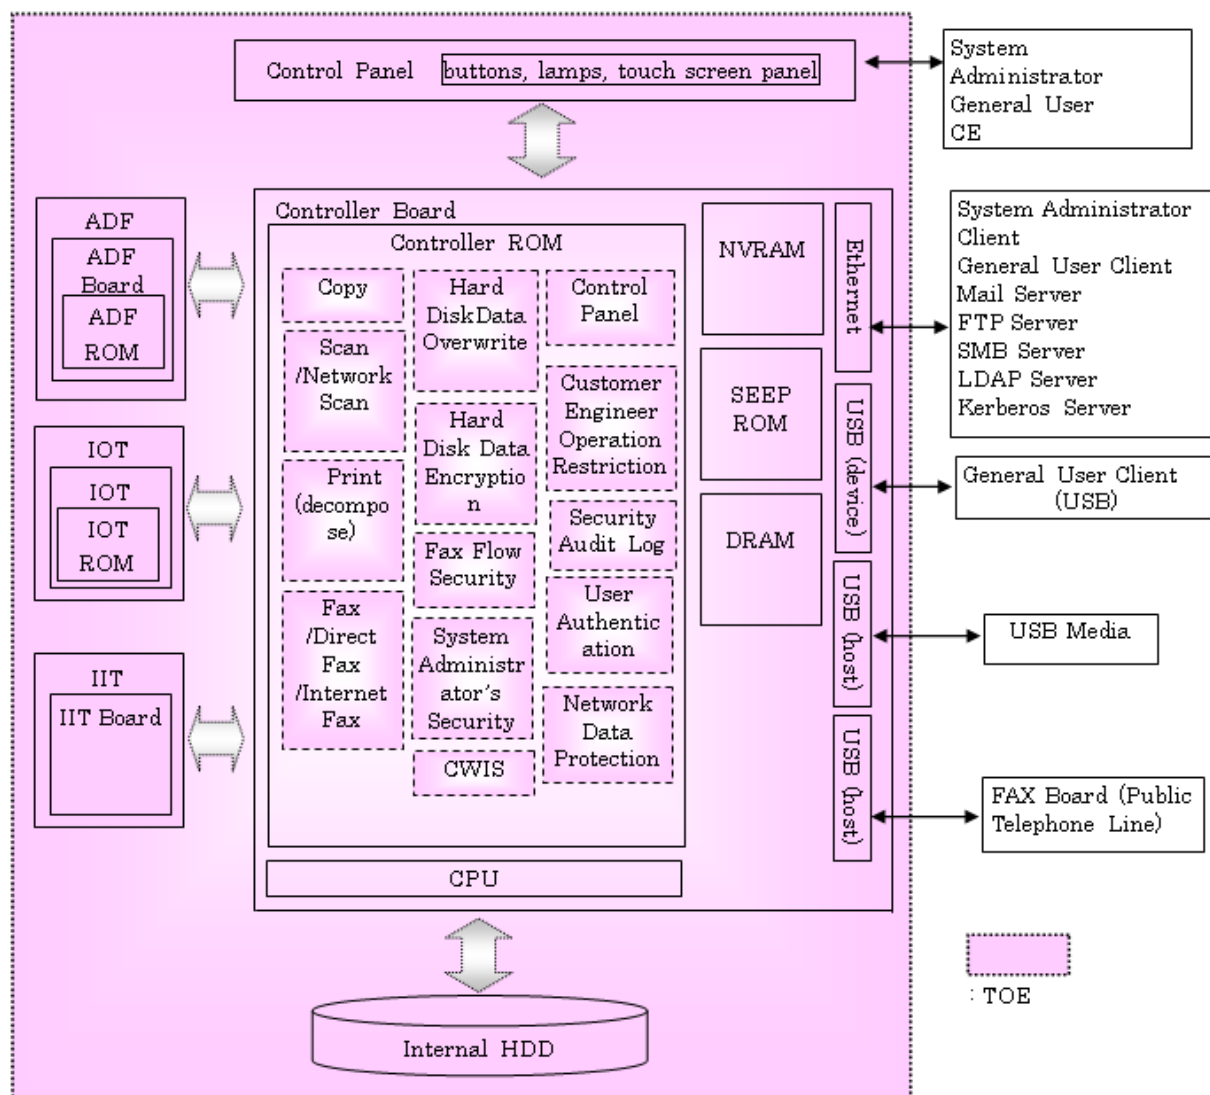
Control Panel buttons, lamps, touch screen panel

System Administrator General User CE

ADF
ADF Board
ADF ROM

IOT
IOT
IOT ROM

IIT
IIT Board

Controller Board
Controller ROM

Copy
Scan /Network Scan
Print (decompose)
Fax /Direct Fax /Internet Fax

Hard DiskData Overwrite
Hard Disk Data Encryption
Fax Flow Security
System Administrator's Security
CWIS

Control Panel
Customer Engineer Operation Restriction
Security Audit Log
User Authentication
Network Data Protection

NVRAM
SEEP ROM
DRAM

Ethernet
USB (device)
USB (host)
USB (host)

CPU

System Administrator Client
General User Client
Mail Server
FTP Server
SMB Server
LDAP Server
Kerberos Server

General User Client (USB)

USB Media

FAX Board (Public Telephone Line)

: TOE

Internal HDD